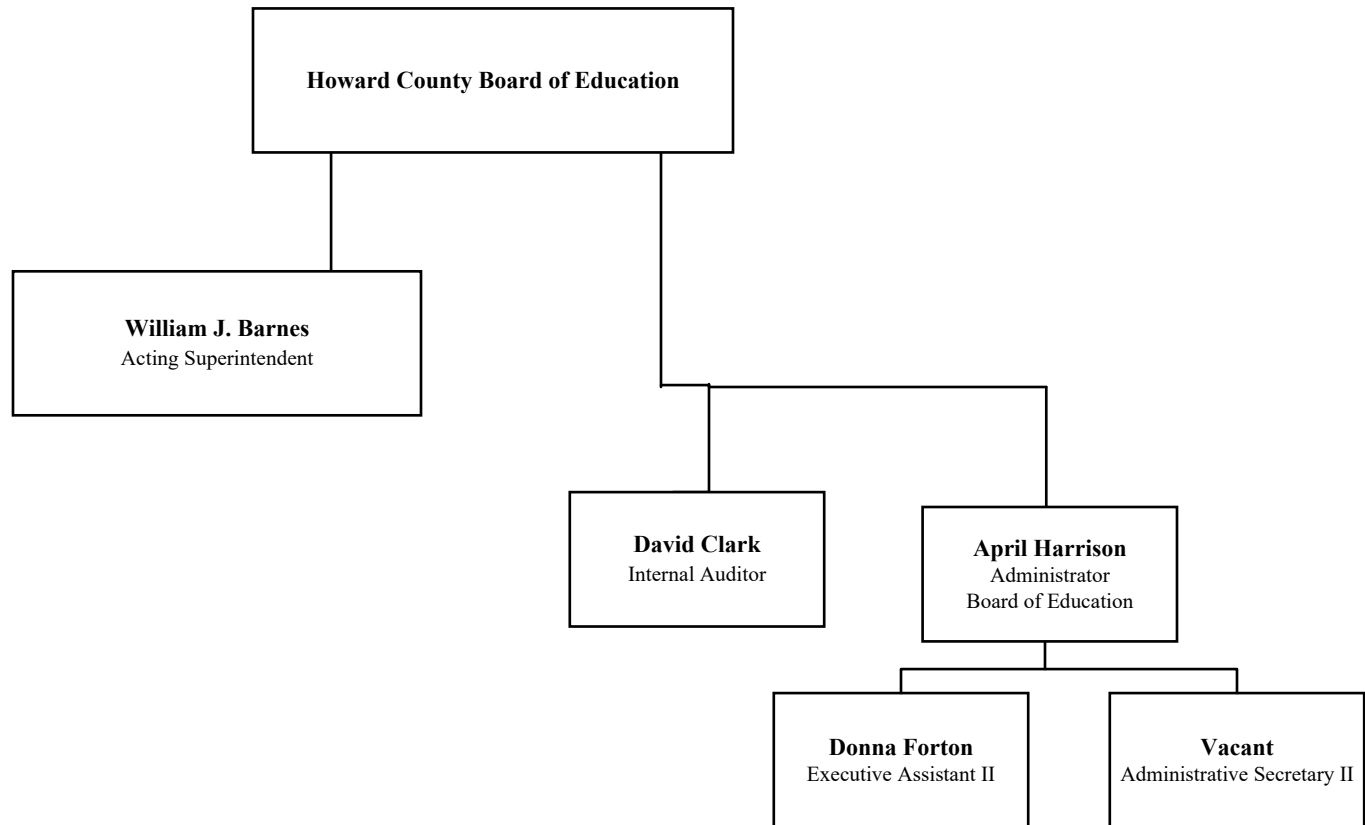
Howard County Board of Education

William J. Barnes
Acting Superintendent

David Clark
Internal Auditor

April Harrison
Administrator
Board of Education

Donna Forton
Executive Assistant II

Vacant
Administrative Secretary II